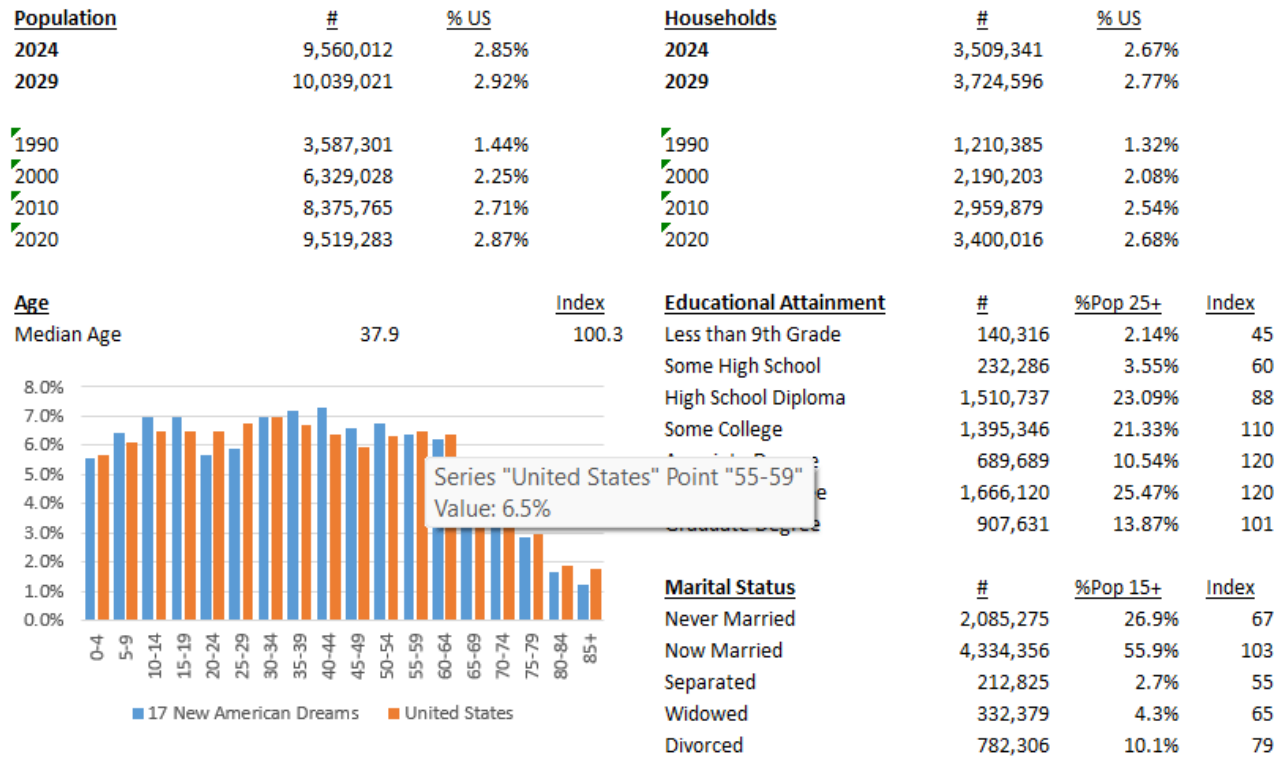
| Population | # | % US |
|---|---|---|
| 2024 | 9,560,012 | 2.85% |
| 2029 | 10,039,021 | 2.92% |
| 1990 | 3,587,301 | 1.44% |
| 2000 | 6,329,028 | 2.25% |
| 2010 | 8,375,765 | 2.71% |
| 2020 | 9,519,283 | 2.87% |

| Households | # | % US |
|---|---|---|
| 2024 | 3,509,341 | 2.67% |
| 2029 | 3,724,596 | 2.77% |
| 1990 | 1,210,385 | 1.32% |
| 2000 | 2,190,203 | 2.08% |
| 2010 | 2,959,879 | 2.54% |
| 2020 | 3,400,016 | 2.68% |

| Age | | Index |
|---|---|---|
| Median Age | 37.9 | 100.3 |

8.0%
7.0%
6.0%
5.0%
4.0%
3.0%
2.0%
1.0%
0.0%

0-4, 5-9, 10-14, 15-19, 20-24, 25-29, 30-34, 35-39, 40-44, 45-49, 50-54, 55-59, 60-64, 65-69, 70-74, 75-79, 80-84, 85+

17 New American Dreams   United States

Series "United States" Point "55-59"
Value: 6.5%

| Educational Attainment | # | %Pop 25+ | Index |
|---|---|---|---|
| Less than 9th Grade | 140,316 | 2.14% | 45 |
| Some High School | 232,286 | 3.55% | 60 |
| High School Diploma | 1,510,737 | 23.09% | 88 |
| Some College | 1,395,346 | 21.33% | 110 |
| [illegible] | 689,689 | 10.54% | 120 |
| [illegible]e | 1,666,120 | 25.47% | 120 |
| Graduate Degree | 907,631 | 13.87% | 101 |

| Marital Status | # | %Pop 15+ | Index |
|---|---|---|---|
| Never Married | 2,085,275 | 26.9% | 67 |
| Now Married | 4,334,356 | 55.9% | 103 |
| Separated | 212,825 | 2.7% | 55 |
| Widowed | 332,379 | 4.3% | 65 |
| Divorced | 782,306 | 10.1% | 79 |